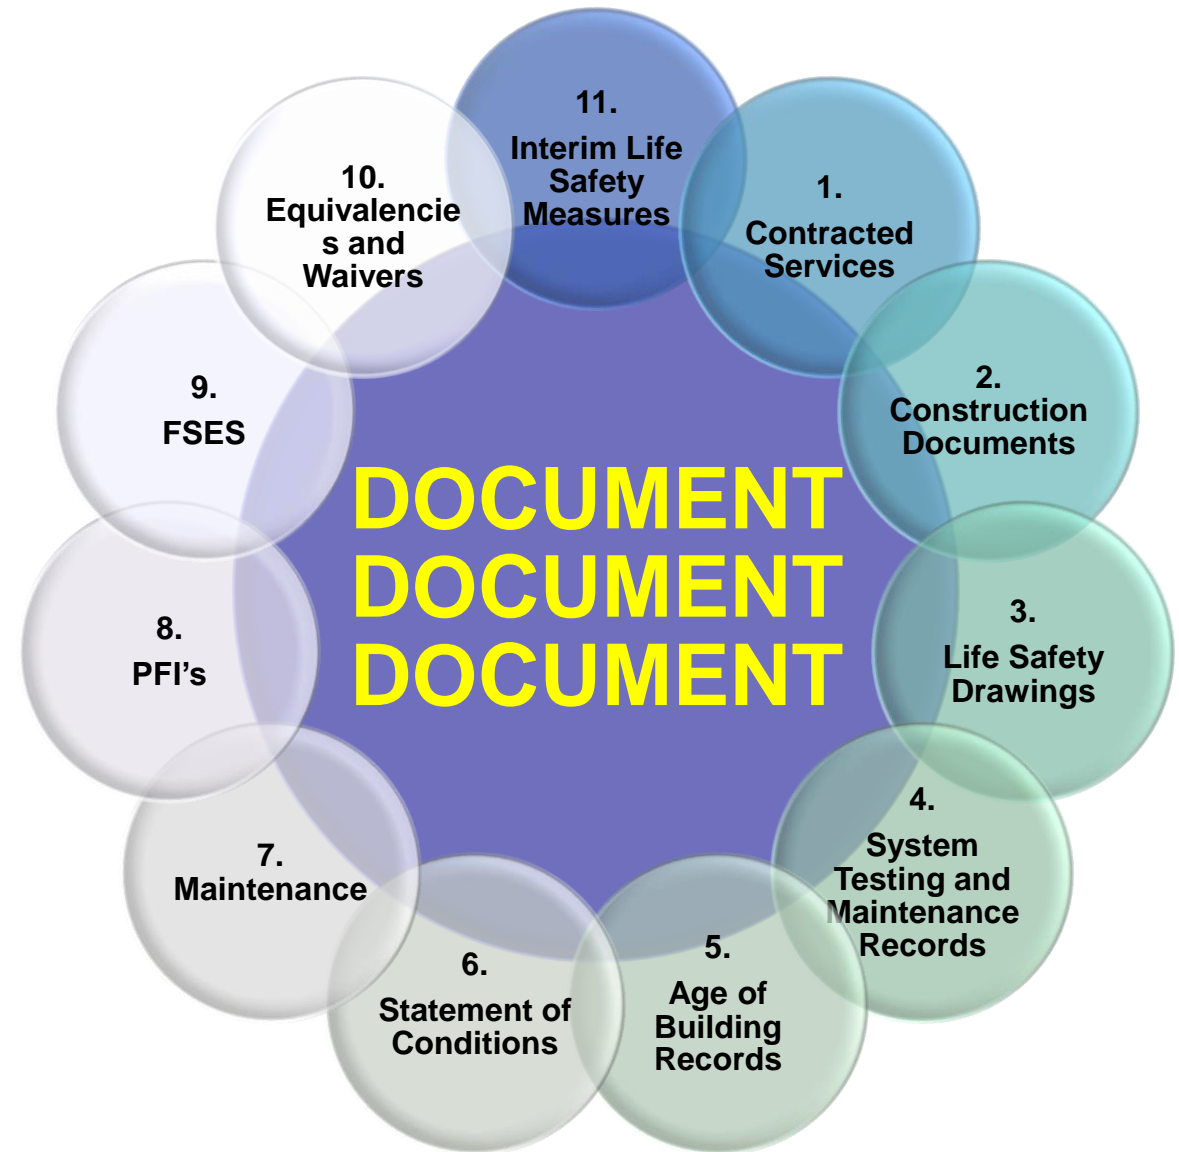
11.
Interim Life Safety Measures

1.
Contracted Services

2.
Construction Documents

3.
Life Safety Drawings

4.
System Testing and Maintenance Records

5.
Age of Building Records

6.
Statement of Conditions

7.
Maintenance

8.
PFI’s

9.
FSES

10.
Equivalencies and Waivers

DOCUMENT
DOCUMENT
DOCUMENT